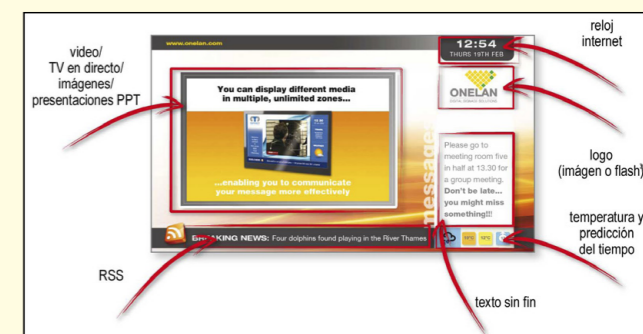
video/
TV en directo/
imágenes/
presentaciones PPT

www.onelan.com

12:54
THURS 19TH FEB

reloj
internet

You can display different media in multiple, unlimited zones...

...enabling you to communicate your message more effectively

ONELAN
DIGITAL SIGNAGE SOLUTIONS

logo
(imágen o flash)

messages

Please go to meeting room five in half at 13.30 for a group meeting. Don't be late... you might miss something!!!

temperatura y
predicción
del tiempo

BREAKING NEWS: Four dolphins found playing in the River Thames

RSS

texto sin fin